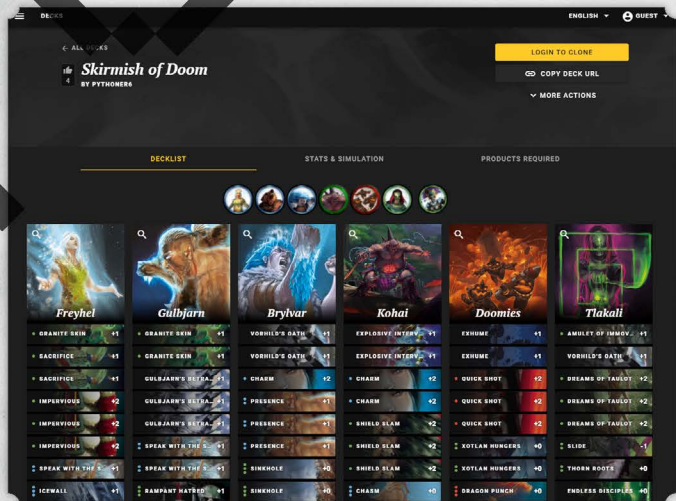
DECKS

ENGLISH ▾ GUEST ▾

← ALL DECKS

4

Skirmish of Doom

BY PYTHONER6

LOGIN TO CLONE

COPY DECK URL

MORE ACTIONS

DECKLIST

STATS & SIMULATION

PRODUCTS REQUIRED

Freyhel

GRANITE SKIN +1
SACRIFICE +1
SACRIFICE +1
IMPERVIOUS +2
IMPERVIOUS +2
IMPERVIOUS +2
SPEAK WITH THE S... +1
ICEWALL +1

Gulbjarn

GRANITE SKIN +1
GRANITE SKIN +1
GULBJARN'S BETRA... +1
GULBJARN'S BETRA... +1
GULBJARN'S BETRA... +1
SPEAK WITH THE S... +1
SPEAK WITH THE S... +1
RAMPANT HATRED +1

Brylvar

VORHILD'S OATH +1
VORHILD'S OATH +1
CHARM +2
PRESENCE +1
PRESENCE +1
PRESENCE +1
SINKHOLE +0
SINKHOLE +0

Kohai

EXPLOSIVE INTERV... +1
EXPLOSIVE INTERV... +1
CHARM +2
CHARM +2
SHIELD SLAM +2
SHIELD SLAM +2
SHIELD SLAM +2
CHARM +0

Doomies

EXHUME +1
EXHUME +1
QUICK SHOT +2
QUICK SHOT +2
QUICK SHOT +2
XOTLAN HUNGERS +0
XOTLAN HUNGERS +0
DRAGON PUNCH +0

Tlakali

AMULET OF IMMOV... +1
VORHILD'S OATH +1
DREAMS OF TAULOT +2
DREAMS OF TAULOT +2
DREAMS OF TAULOT +2
SLIDE -1
THORN ROOTS +0
ENDLESS DISCIPLES +0